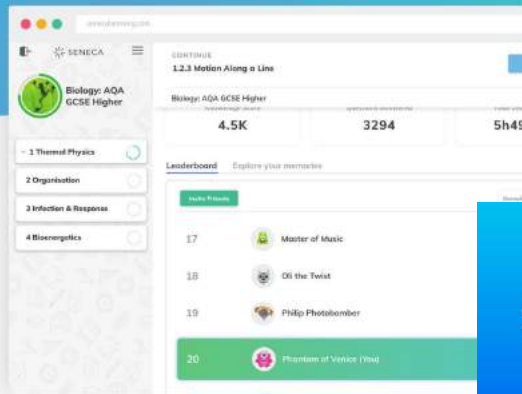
senecalearning.com

SENECA

Biology: AQA GCSE Higher

1 Thermal Physics

2 Organisation

3 Infection & Response

4 Bioenergetics

CONTINUE

1.2.3 Motion Along a Line

Biology: AQA GCSE Higher

4.5K

3294

5h49

Leaderboard

Explore your memories

Invite Friends

17 Master of Music

18 Oli the Twist

19 Philip Photobomber

20 Phantom of Venice (You)